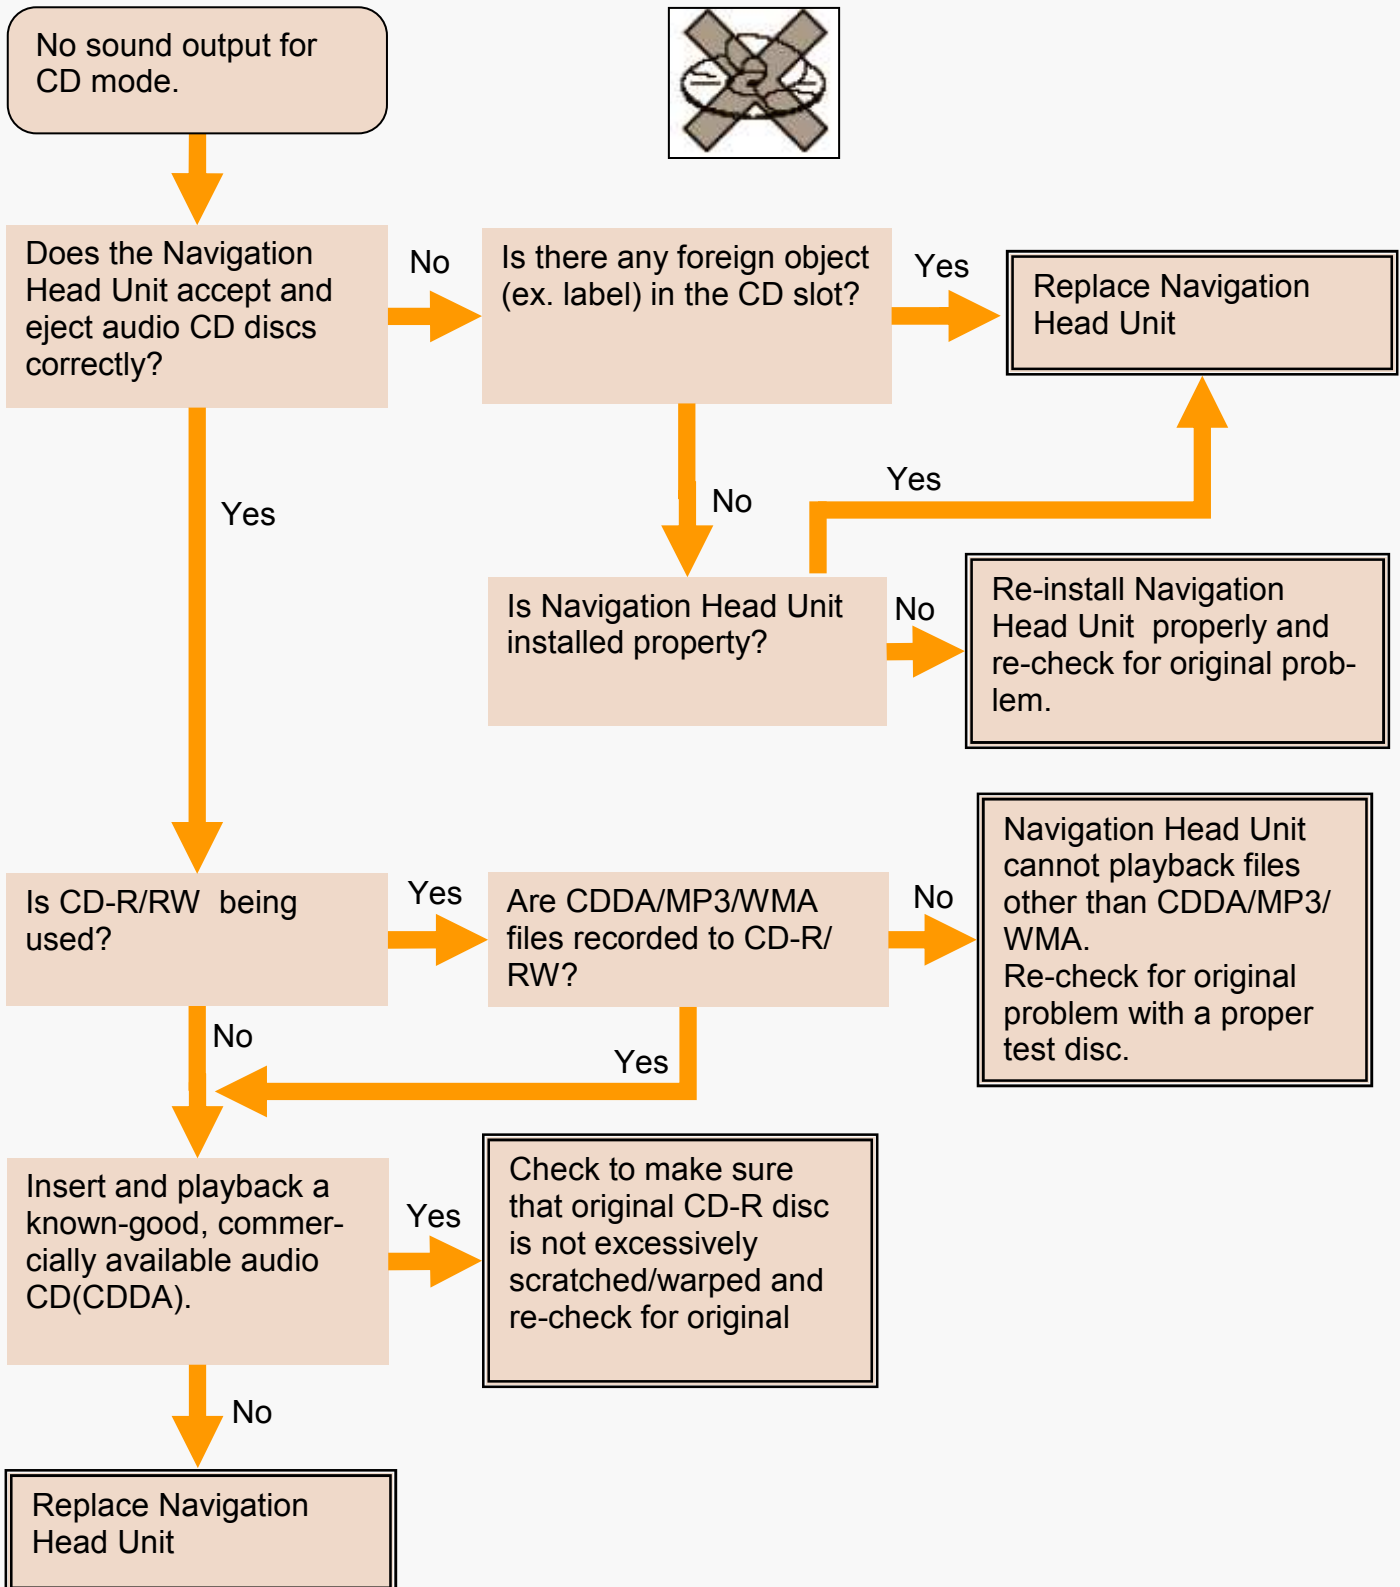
No sound output for CD mode.

Does the Navigation Head Unit accept and eject audio CD discs correctly?

No

Is there any foreign object (ex. label) in the CD slot?

Yes

Replace Navigation Head Unit

Yes

No

Yes

Is Navigation Head Unit installed property?

No

Re-install Navigation Head Unit properly and re-check for original problem.

Navigation Head Unit cannot playback files other than CDDA/MP3/ WMA.
Re-check for original problem with a proper test disc.

Is CD-R/RW being used?

Yes

Are CDDA/MP3/WMA files recorded to CD-R/ RW?

No

No

Yes

Insert and playback a known-good, commercially available audio CD(CDDA).

Yes

Check to make sure that original CD-R disc is not excessively scratched/warped and re-check for original

No

Replace Navigation Head Unit